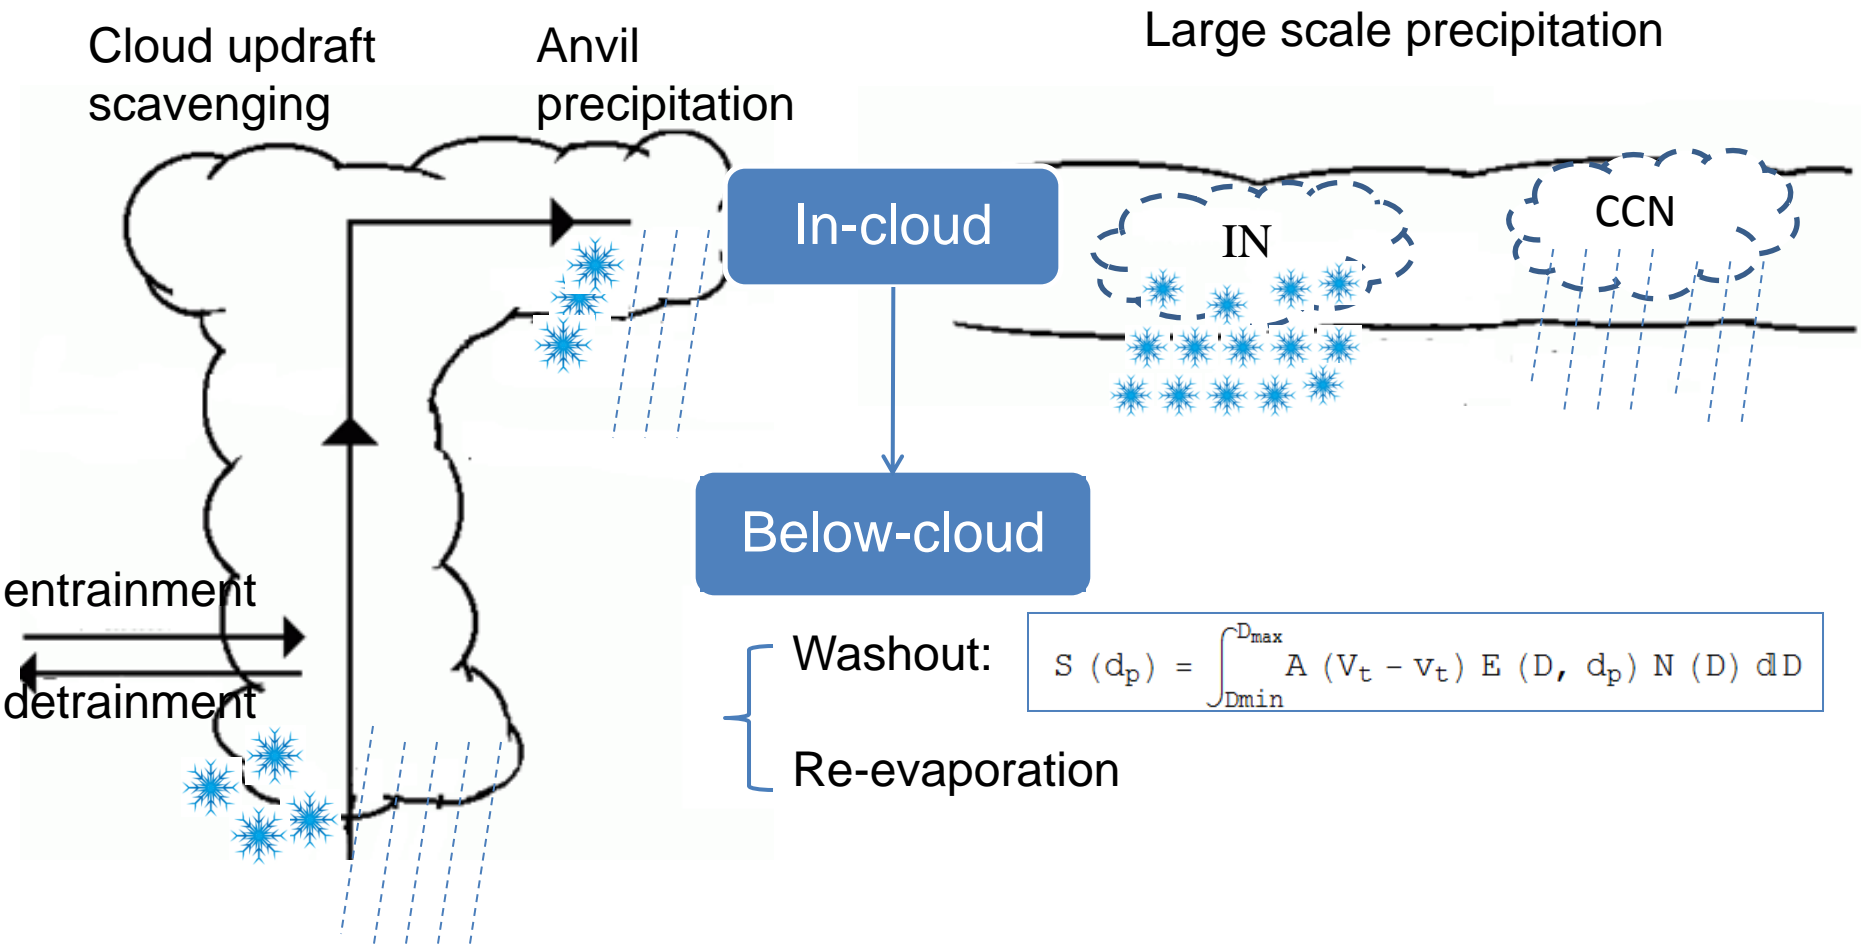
Cloud updraft scavenging

Anvil precipitation

Large scale precipitation

In-cloud

IN

CCN

Below-cloud

entrainment

detrainment

Washout:

$S(d_p) = \int_{Dmin}^{D_{max}} A (V_t - v_t) E(D, d_p) N(D) dD$

Re-evaporation